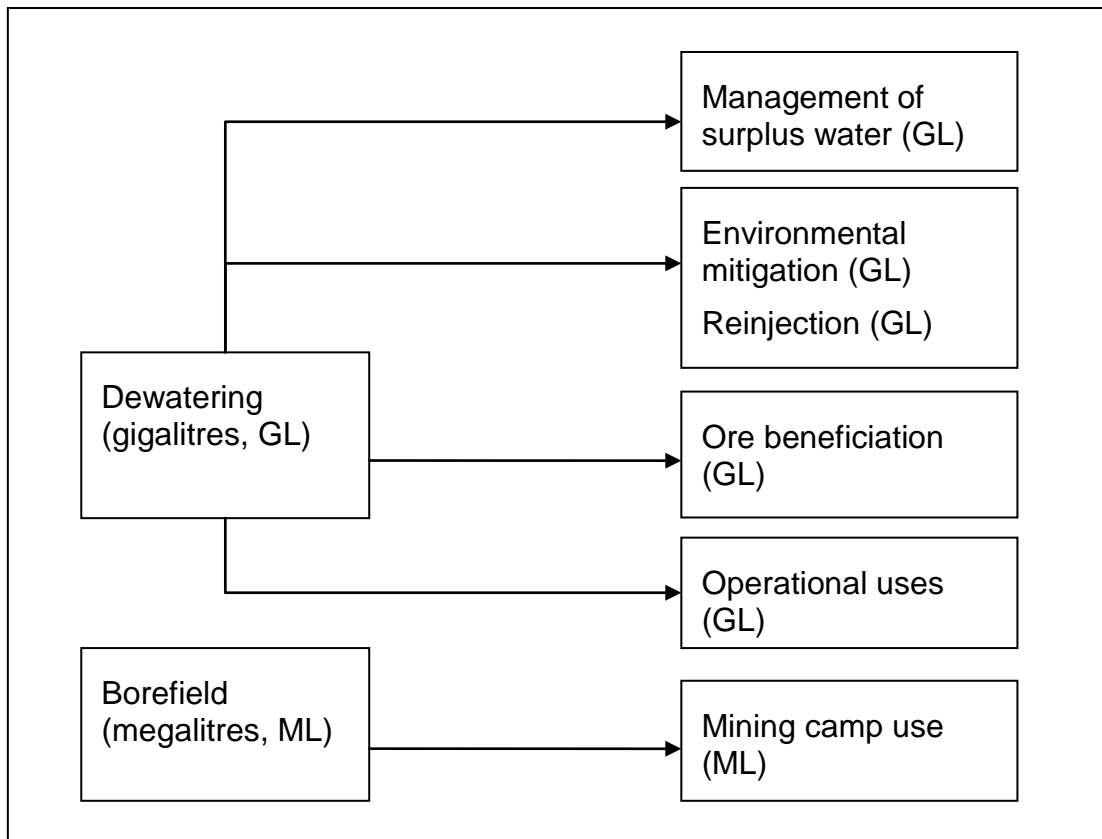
Dewatering (gigalitres, GL)

Management of surplus water (GL)

Environmental mitigation (GL)

Reinjection (GL)

Ore beneficiation (GL)

Operational uses (GL)

Borefield (megalitres, ML)

Mining camp use (ML)